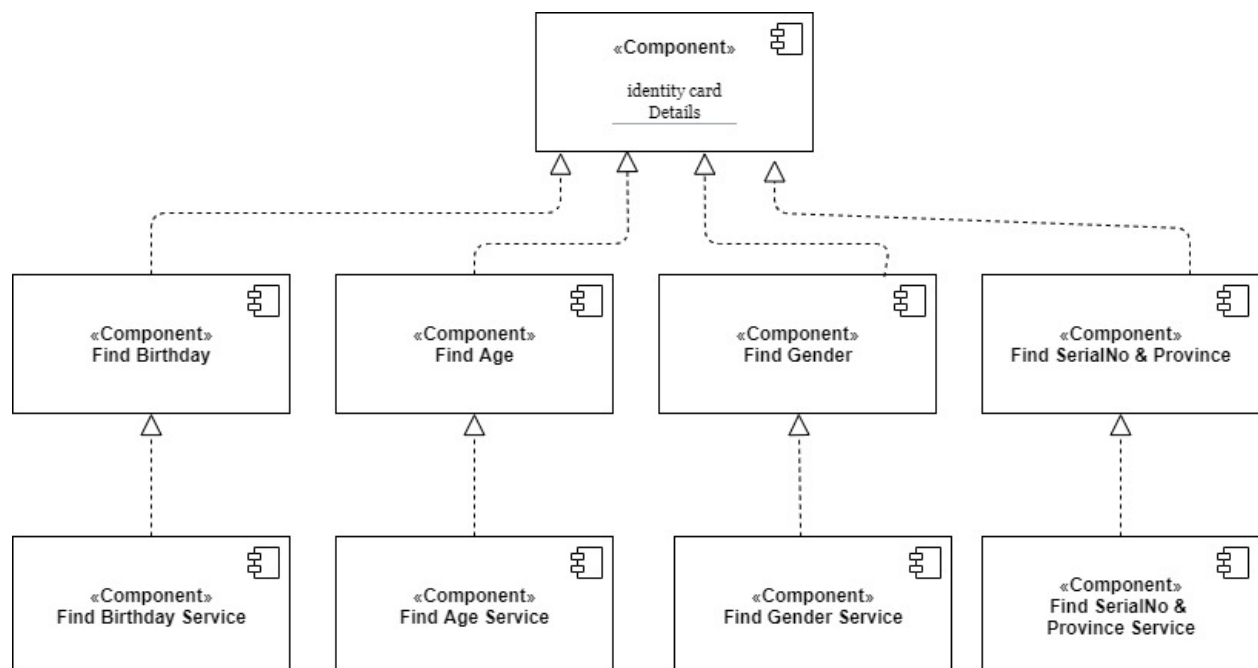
«Component»
identity card
Details

«Component»
Find Birthday

«Component»
Find Age

«Component»
Find Gender

«Component»
Find SerialNo & Province

«Component»
Find Birthday Service

«Component»
Find Age Service

«Component»
Find Gender Service

«Component»
Find SerialNo & Province Service